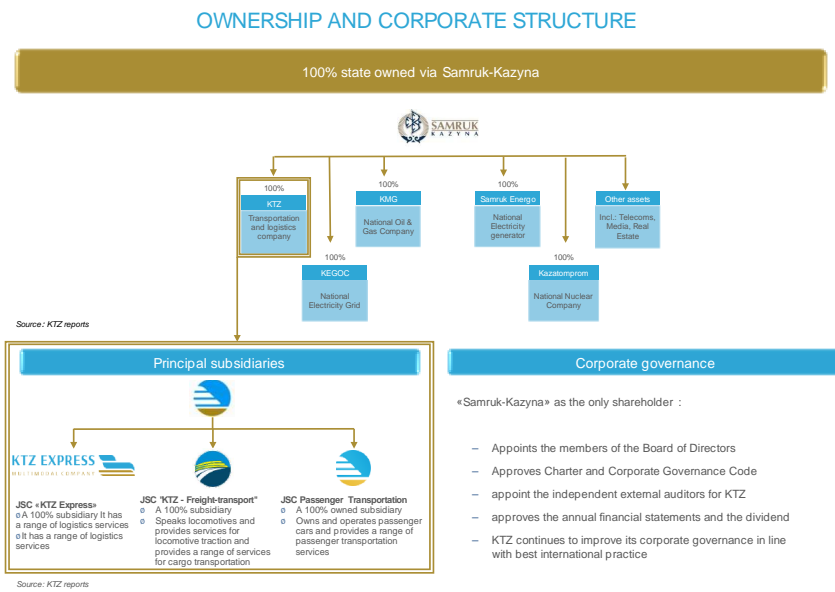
OWNERSHIP AND CORPORATE STRUCTURE

100% state owned via Samruk-Kazyna

SAMRUK KAZYNA

100%
KTZ
Transportation and logistics company

100%
KMG
National Oil & Gas Company

100%
Samruk Energo
National Electricity generator

Other assets
Incl.: Telecoms, Media, Real Estate

100%
KEGOC
National Electricity Grid

100%
Kazatomprom
National Nuclear Company

Source: KTZ reports

Principal subsidiaries

KTZ EXPRESS
MULTIMODAL COMPANY

JSC «KTZ Express»
ø A 100% subsidiary It has a range of logistics services
ø It has a range of logistics services

JSC "KTZ - Freight-transport"
ø A 100% subsidiary
ø Speaks locomotives and provides services for locomotive traction and provides a range of services for cargo transportation

JSC Passenger Transportation
ø A 100% owned subsidiary
ø Owns and operates passenger cars and provides a range of passenger transportation services

Source: KTZ reports

Corporate governance

«Samruk-Kazyna» as the only shareholder :

– Appoints the members of the Board of Directors
– Approves Charter and Corporate Governance Code
– appoint the independent external auditors for KTZ
– approves the annual financial statements and the dividend
– KTZ continues to improve its corporate governance in line with best international practice